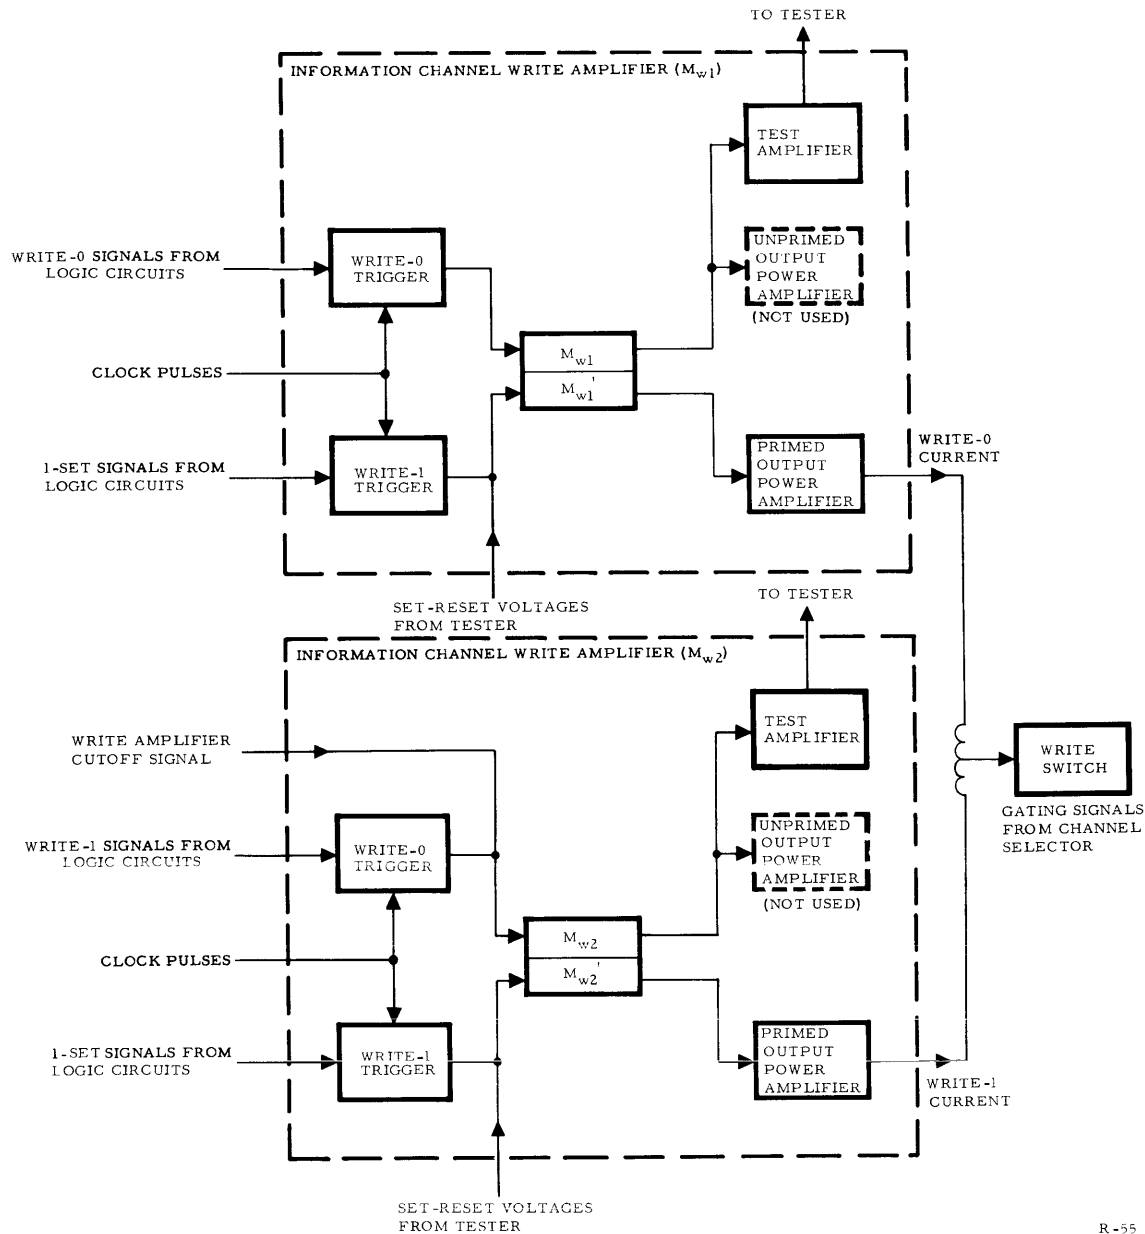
TO TESTER

INFORMATION CHANNEL WRITE AMPLIFIER ($M_{w1}$)

TEST AMPLIFIER

WRITE-0 SIGNALS FROM LOGIC CIRCUITS

WRITE-0 TRIGGER

UNPRIMED OUTPUT POWER AMPLIFIER (NOT USED)

CLOCK PULSES

$M_{w1}$

$M_{w1}'$

1-SET SIGNALS FROM LOGIC CIRCUITS

WRITE-1 TRIGGER

PRIMED OUTPUT POWER AMPLIFIER

WRITE-0 CURRENT

SET-RESET VOLTAGES FROM TESTER

TO TESTER

INFORMATION CHANNEL WRITE AMPLIFIER ($M_{w2}$)

WRITE AMPLIFIER CUTOFF SIGNAL

TEST AMPLIFIER

WRITE SWITCH

GATING SIGNALS FROM CHANNEL SELECTOR

WRITE-1 SIGNALS FROM LOGIC CIRCUITS

WRITE-0 TRIGGER

UNPRIMED OUTPUT POWER AMPLIFIER (NOT USED)

CLOCK PULSES

$M_{w2}$

$M_{w2}'$

1-SET SIGNALS FROM LOGIC CIRCUITS

WRITE-1 TRIGGER

PRIMED OUTPUT POWER AMPLIFIER

WRITE-1 CURRENT

SET-RESET VOLTAGES FROM TESTER

R-55